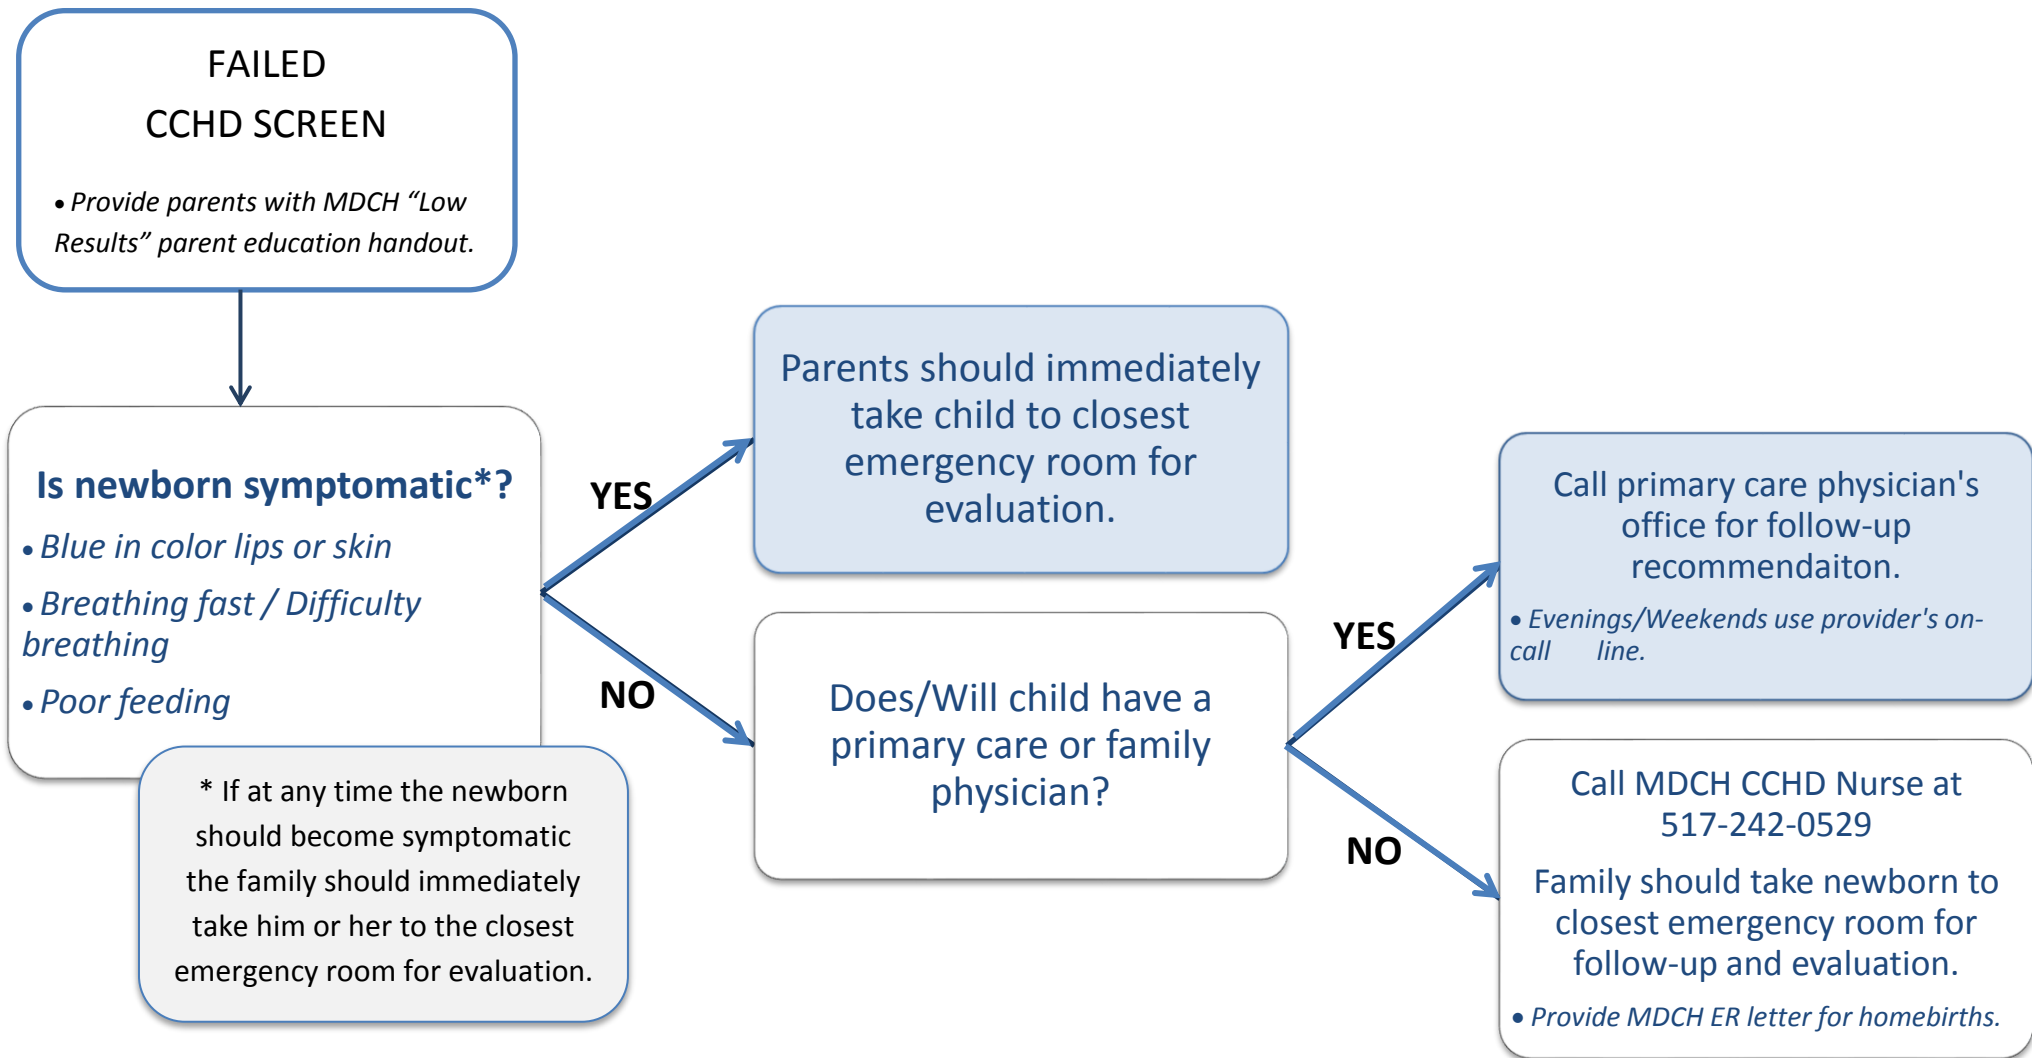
FAILED
CCHD SCREEN

• Provide parents with MDCH "Low Results" parent education handout.

Is newborn symptomatic*?

• Blue in color lips or skin

• Breathing fast / Difficulty breathing

• Poor feeding

* If at any time the newborn should become symptomatic the family should immediately take him or her to the closest emergency room for evaluation.

YES

Parents should immediately take child to closest emergency room for evaluation.

NO

Does/Will child have a primary care or family physician?

YES

Call primary care physician's office for follow-up recommendaiton.

• Evenings/Weekends use provider's on-call line.

NO

Call MDCH CCHD Nurse at 517-242-0529

Family should take newborn to closest emergency room for follow-up and evaluation.

• Provide MDCH ER letter for homebirths.